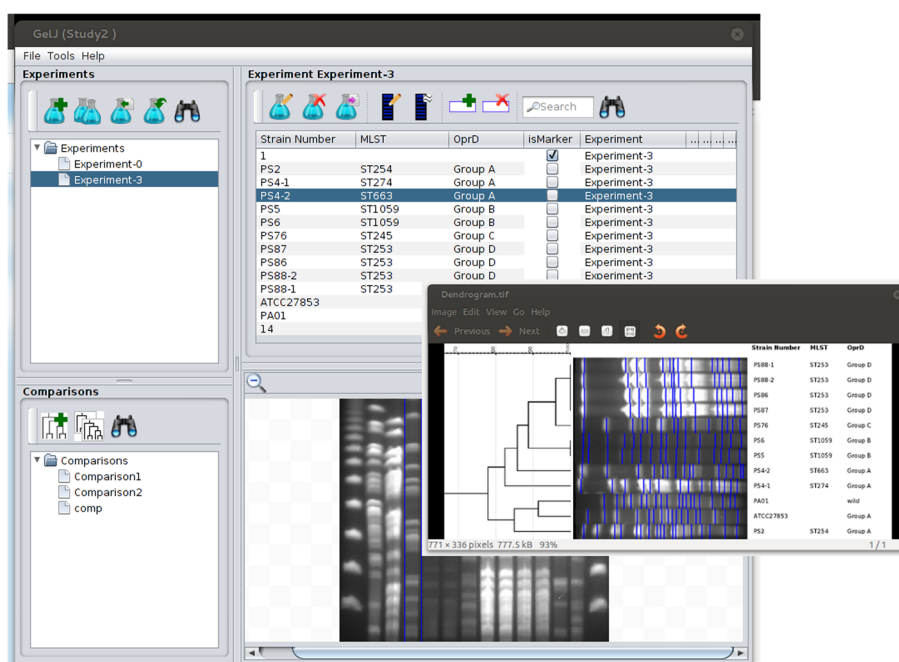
GelJ (Study2 )

File Tools Help

Experiments

Experiments
Experiment-0
Experiment-3

Comparisons

Comparisons
Comparison1
Comparison2
comp

Experiment Experiment-3

Search

| Strain Number | MLST | OprD | isMarker | Experiment |
|---|---|---|---|---|
| 1 | | | ☑ | Experiment-3 |
| PS2 | ST254 | Group A | ☐ | Experiment-3 |
| PS4-1 | ST274 | Group A | ☐ | Experiment-3 |
| PS4-2 | ST663 | Group A | ☐ | Experiment-3 |
| PS5 | ST1059 | Group B | ☐ | Experiment-3 |
| PS6 | ST1059 | Group B | ☐ | Experiment-3 |
| PS76 | ST245 | Group C | ☐ | Experiment-3 |
| PS87 | ST253 | Group D | ☐ | Experiment-3 |
| PS86 | ST253 | Group D | ☐ | Experiment-3 |
| PS88-2 | ST253 | Group D | ☐ | Experiment-3 |
| PS88-1 | ST253 | | | |
| ATCC27853 | | | | |
| PA01 | | | | |
| 14 | | | | |

Dendrogram.tif

Image Edit View Go Help

Previous Next

| Strain Number | MLST | OprD |
|---|---|---|
| PS88-1 | ST253 | Group D |
| PS88-2 | ST253 | Group D |
| PS86 | ST253 | Group D |
| PS87 | ST253 | Group D |
| PS76 | ST245 | Group C |
| PS6 | ST1059 | Group B |
| PS5 | ST1059 | Group B |
| PS4-2 | ST663 | Group A |
| PS4-1 | ST274 | Group A |
| PA01 | | wild |
| ATCC27853 | | Group A |
| PS2 | ST254 | Group A |

771 × 336 pixels 777.5 kB 93%

1 / 1